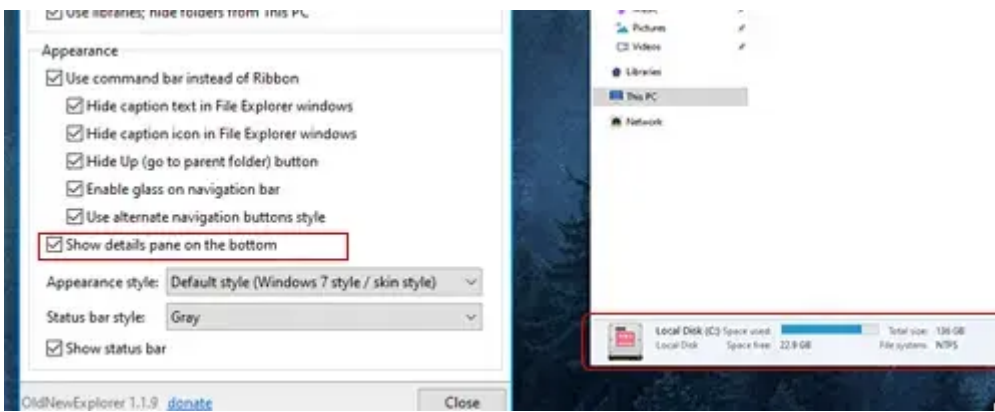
Use libraries; hide folders from This PC

Appearance

Use command bar instead of Ribbon

Hide caption text in File Explorer windows

Hide caption icon in File Explorer windows

Hide Up (go to parent folder) button

Enable glass on navigation bar

Use alternate navigation buttons style

Show details pane on the bottom

Appearance style: Default style (Windows 7 style / skin style)

Status bar style: Gray

Show status bar

OldNewExplorer 1.1.9 donate

Close

Pictures

Videos

Libraries

This PC

Network

Local Disk (C:) Space used: Total size: 136 GB

Local Disk Space free: 22.9 GB File system: NTFS